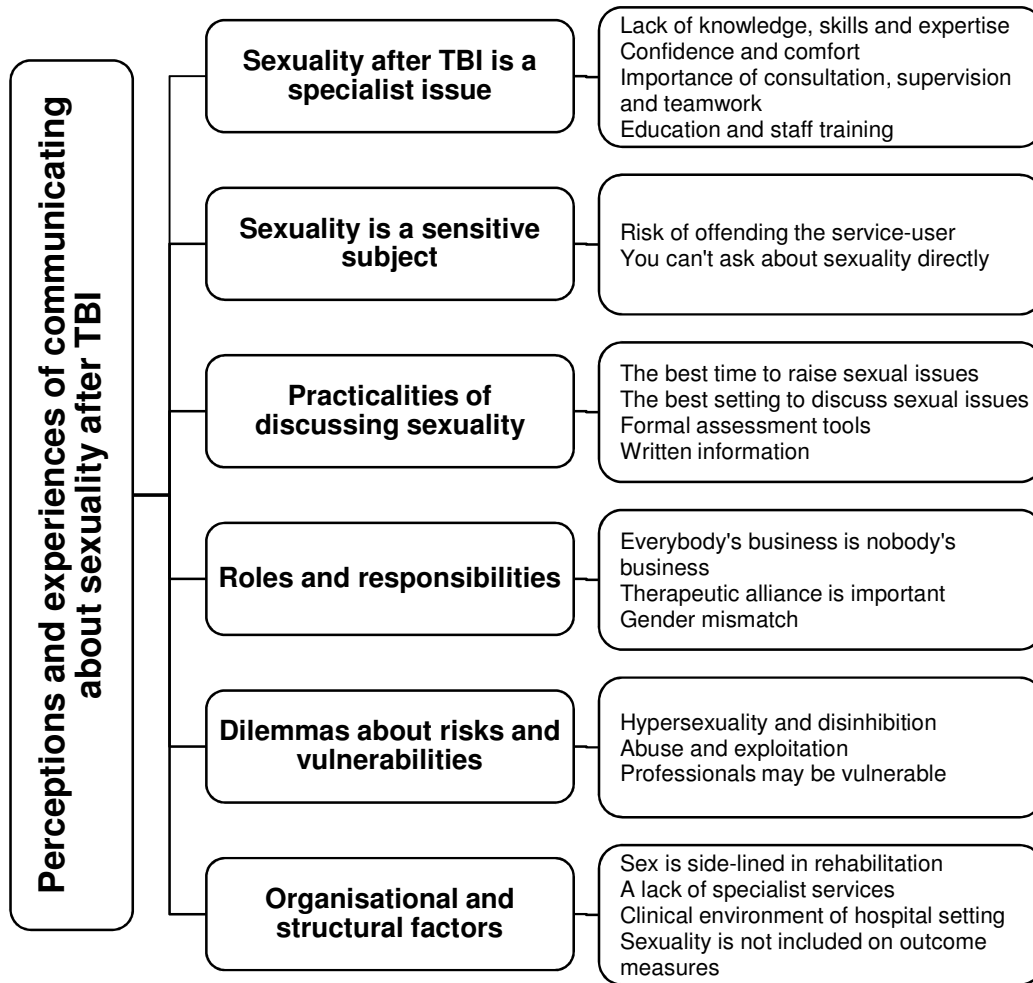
Perceptions and experiences of communicating about sexuality after TBI

Sexuality after TBI is a specialist issue

Lack of knowledge, skills and expertise
Confidence and comfort
Importance of consultation, supervision and teamwork
Education and staff training

Sexuality is a sensitive subject

Risk of offending the service-user
You can't ask about sexuality directly

Practicalities of discussing sexuality

The best time to raise sexual issues
The best setting to discuss sexual issues
Formal assessment tools
Written information

Roles and responsibilities

Everybody's business is nobody's business
Therapeutic alliance is important
Gender mismatch

Dilemmas about risks and vulnerabilities

Hypersexuality and disinhibition
Abuse and exploitation
Professionals may be vulnerable

Organisational and structural factors

Sex is side-lined in rehabilitation
A lack of specialist services
Clinical environment of hospital setting
Sexuality is not included on outcome measures